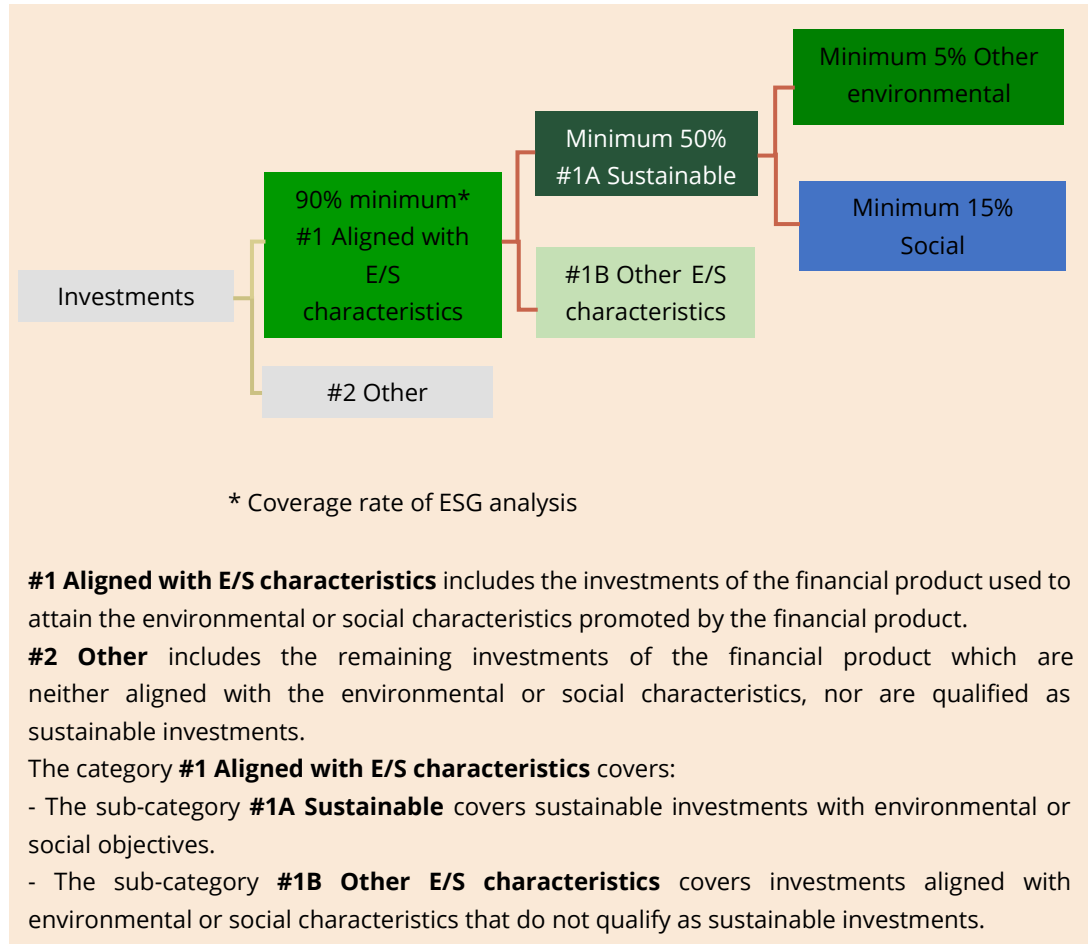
Investments

90% minimum*
#1 Aligned with E/S characteristics

#2 Other

Minimum 50%
#1A Sustainable

#1B Other E/S characteristics

Minimum 5% Other environmental

Minimum 15% Social

* Coverage rate of ESG analysis

**#1 Aligned with E/S characteristics** includes the investments of the financial product used to attain the environmental or social characteristics promoted by the financial product.
**#2 Other** includes the remaining investments of the financial product which are neither aligned with the environmental or social characteristics, nor are qualified as sustainable investments.
The category **#1 Aligned with E/S characteristics** covers:
- The sub-category **#1A Sustainable** covers sustainable investments with environmental or social objectives.
- The sub-category **#1B Other E/S characteristics** covers investments aligned with environmental or social characteristics that do not qualify as sustainable investments.